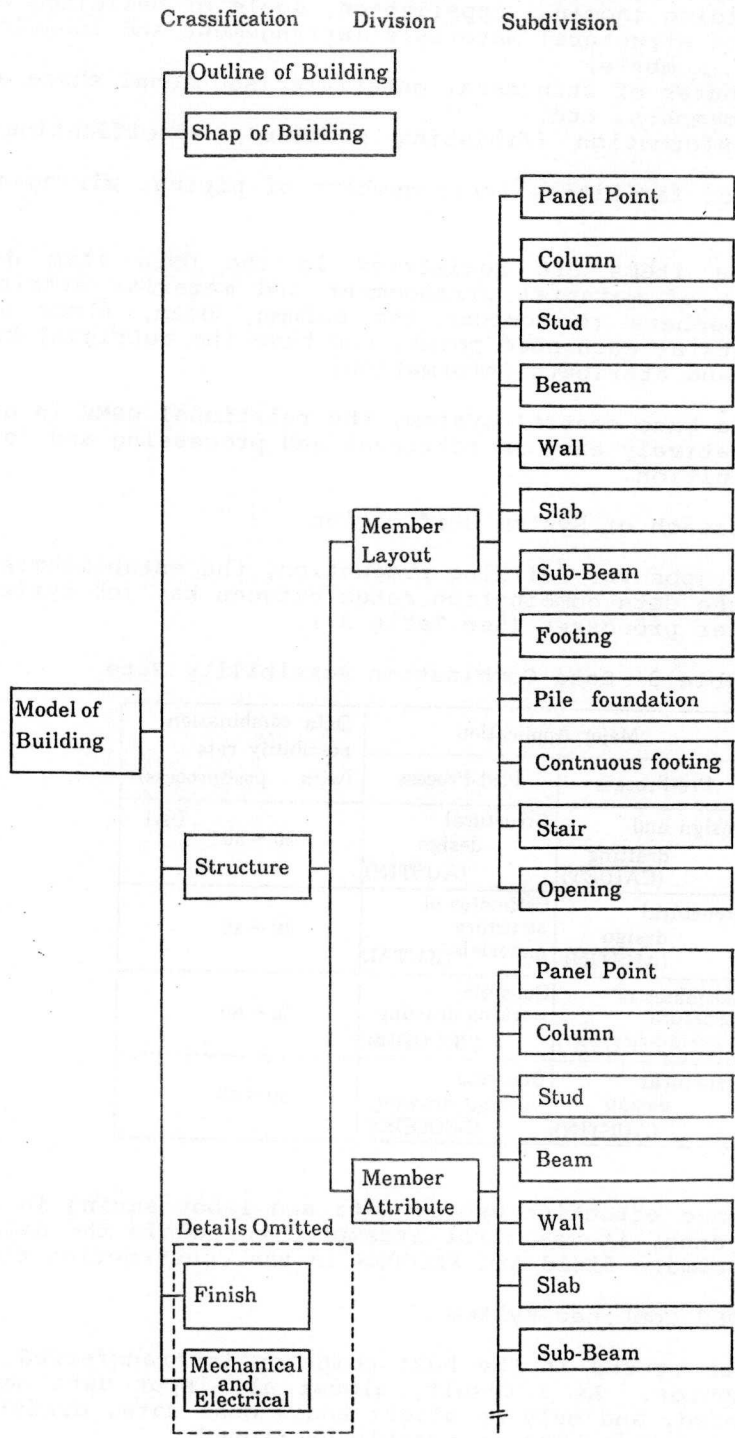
Crassification Division Subdivision

Outline of Building

Shap of Building

Model of Building

Structure

Member Layout

Panel Point

Column

Stud

Beam

Wall

Slab

Sub-Beam

Footing

Pile foundation

Contnuous footing

Stair

Opening

Member Attribute

Panel Point

Column

Stud

Beam

Wall

Slab

Sub-Beam

Details Omitted

Finish

Mechanical and Electrical